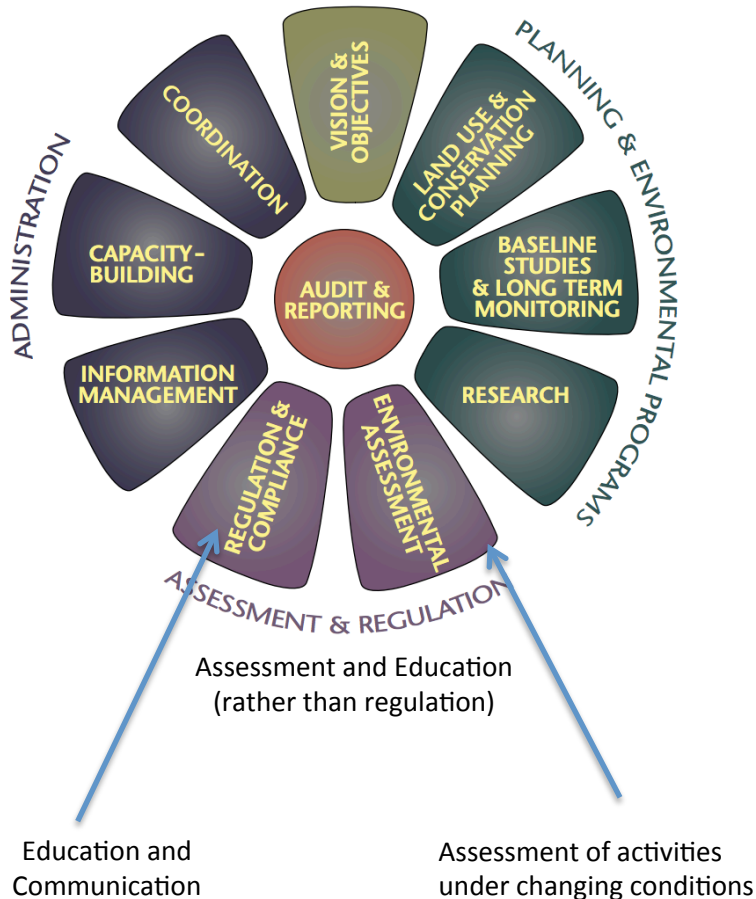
ADMINISTRATION

COORDINATION

VISION & OBJECTIVES

PLANNING & ENVIRONMENTAL PROGRAMS

LAND USE & CONSERVATION PLANNING

CAPACITY-BUILDING

AUDIT & REPORTING

BASELINE STUDIES & LONG TERM MONITORING

INFORMATION MANAGEMENT

RESEARCH

REGULATION & COMPLIANCE

ENVIRONMENTAL ASSESSMENT

ASSESSMENT & REGULATION

Assessment and Education (rather than regulation)

Education and Communication

Assessment of activities under changing conditions